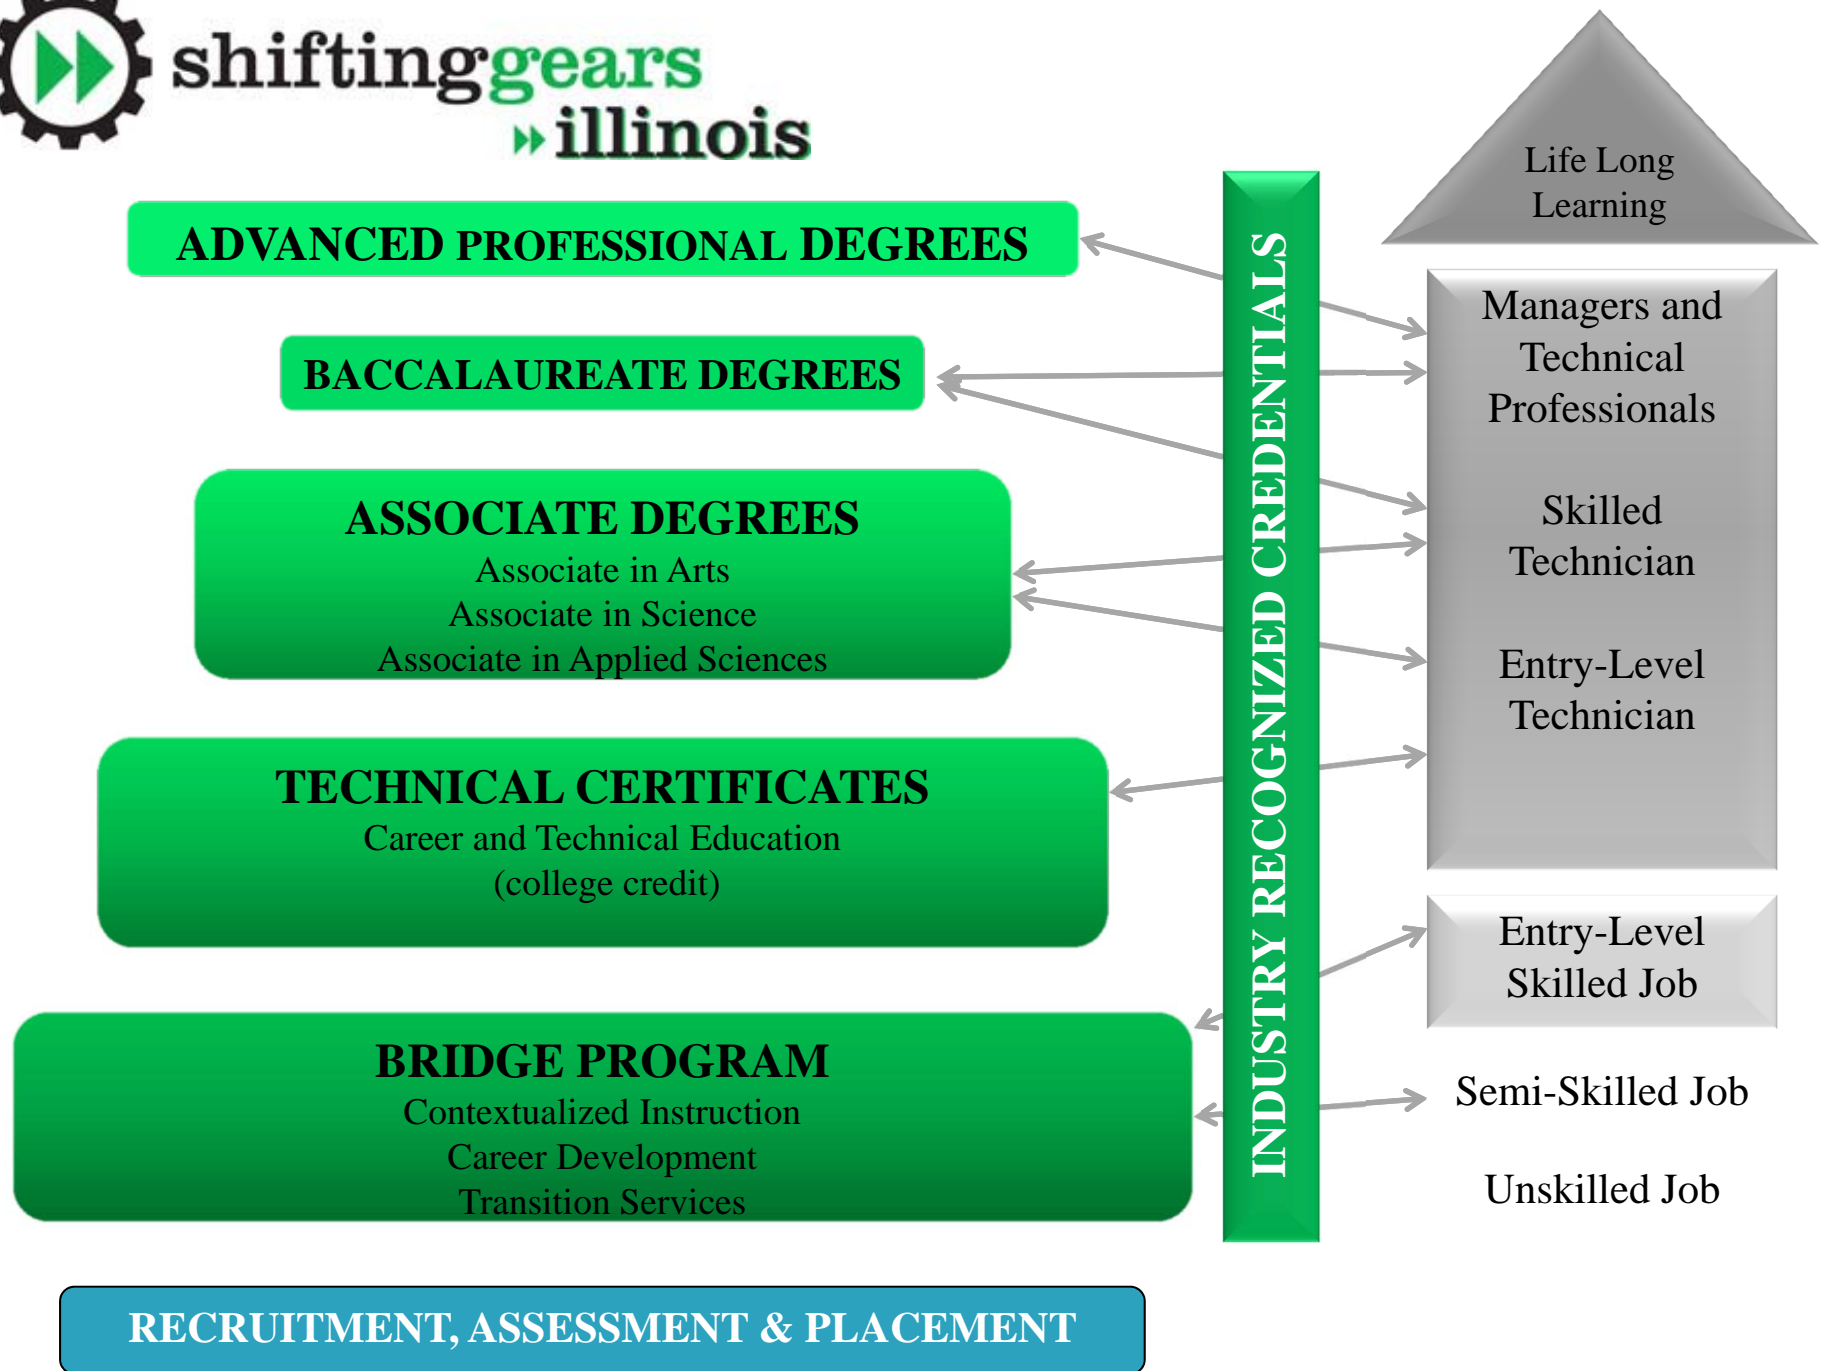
shiftinggears illinois

ADVANCED PROFESSIONAL DEGREES

BACCALAUREATE DEGREES

ASSOCIATE DEGREES
Associate in Arts
Associate in Science
Associate in Applied Sciences

TECHNICAL CERTIFICATES
Career and Technical Education
(college credit)

BRIDGE PROGRAM
Contextualized Instruction
Career Development
Transition Services

INDUSTRY RECOGNIZED CREDENTIALS

Life Long Learning

Managers and Technical Professionals

Skilled Technician

Entry-Level Technician

Entry-Level Skilled Job

Semi-Skilled Job

Unskilled Job

RECRUITMENT, ASSESSMENT & PLACEMENT